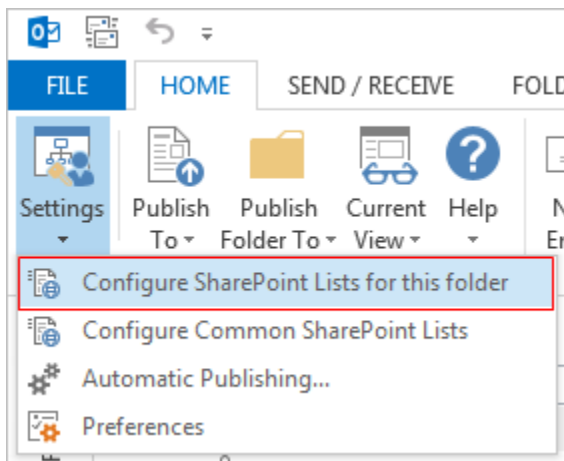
FILE HOME SEND / RECEIVE FOLD

Settings
Publish To
Publish Folder To
Current View
Help
N
E

Configure SharePoint Lists for this folder
Configure Common SharePoint Lists
Automatic Publishing...
Preferences